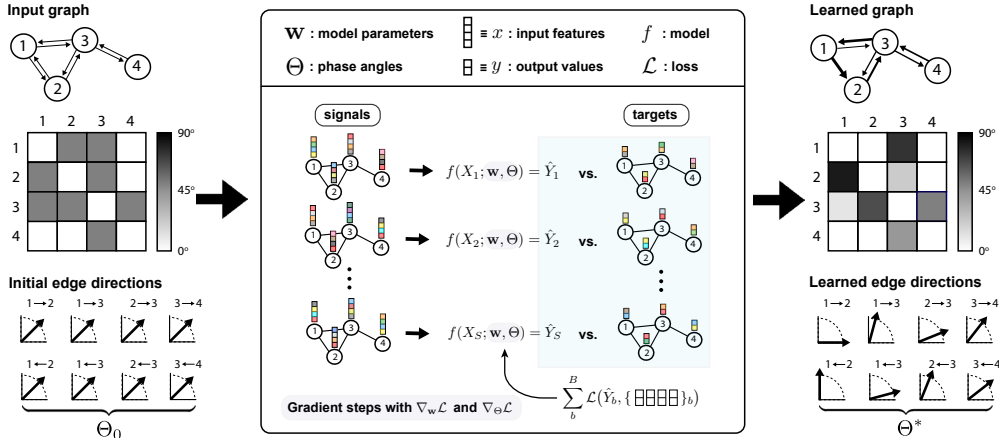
Input graph

1 2 3 4

1
2
3
4

90°
45°
0°

Initial edge directions

1→2 1→3 2→3 3→4

1←2 1←3 2←3 3←4

$\Theta_0$

$\mathbf{W}$ : model parameters
≡ $x$ : input features
$f$ : model
$\Theta$ : phase angles
≡ $y$ : output values
$\mathcal{L}$ : loss

signals

targets

1 2 3 4

$f(X_1; \mathbf{w}, \Theta) = \hat{Y}_1$ vs.

$f(X_2; \mathbf{w}, \Theta) = \hat{Y}_2$ vs.

$f(X_S; \mathbf{w}, \Theta) = \hat{Y}_S$ vs.

$\sum_{b}^{B} \mathcal{L}(\hat{Y}_b, \{ \}_b)$

Gradient steps with $\nabla_{\mathbf{w}}\mathcal{L}$ and $\nabla_{\Theta}\mathcal{L}$

Learned graph

1 2 3 4

1
2
3
4

90°
45°
0°

Learned edge directions

1→2 1→3 2→3 3→4

1←2 1←3 2←3 3←4

$\Theta^*$